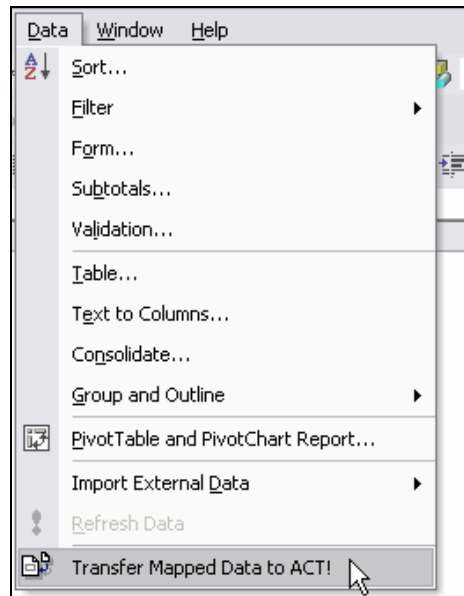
Data Window Help

Sort...
Filter
Form...
Subtotals...
Validation...
Table...
Text to Columns...
Consolidate...
Group and Outline
PivotTable and PivotChart Report...
Import External Data
Refresh Data
Transfer Mapped Data to ACT!